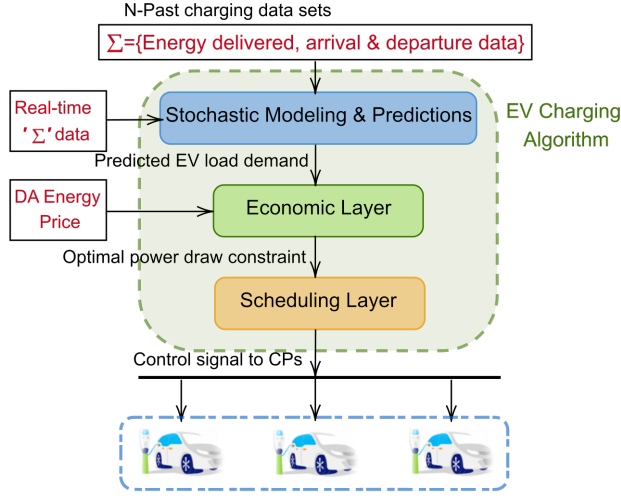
N-Past charging data sets

$\Sigma$={Energy delivered, arrival & departure data}

Real-time '$\Sigma$' data

Stochastic Modeling & Predictions

EV Charging Algorithm

Predicted EV load demand

DA Energy Price

Economic Layer

Optimal power draw constraint

Scheduling Layer

Control signal to CPs